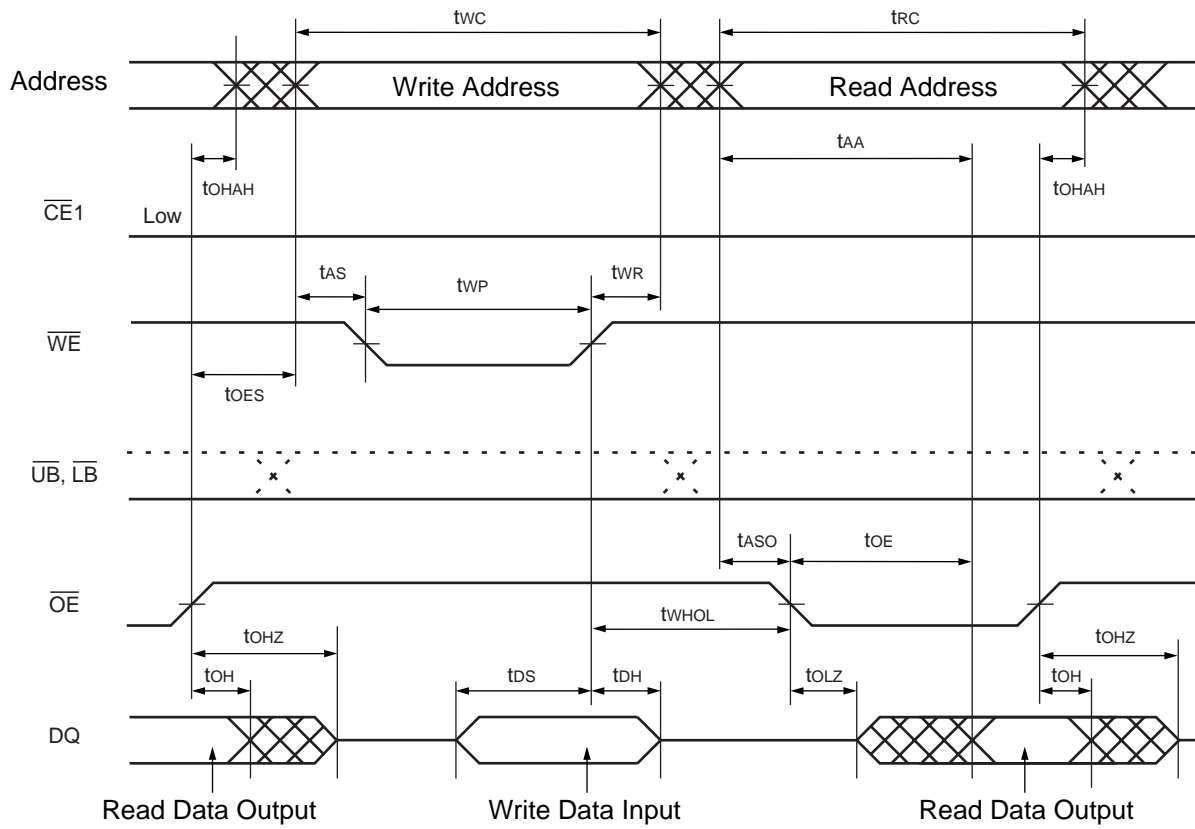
$t_{WC}$

$t_{RC}$

Address

Write Address

Read Address

$t_{AA}$

$t_{OHAH}$

$t_{OHAH}$

$\overline{CE}1$

Low

$t_{AS}$

$t_{WP}$

$t_{WR}$

$\overline{WE}$

$t_{OES}$

$\overline{UB}$, $\overline{LB}$

$t_{ASO}$

$t_{OE}$

$\overline{OE}$

$t_{WHOL}$

$t_{OHZ}$

$t_{OHZ}$

$t_{OH}$

$t_{DS}$

$t_{DH}$

$t_{OLZ}$

$t_{OH}$

DQ

Read Data Output

Write Data Input

Read Data Output